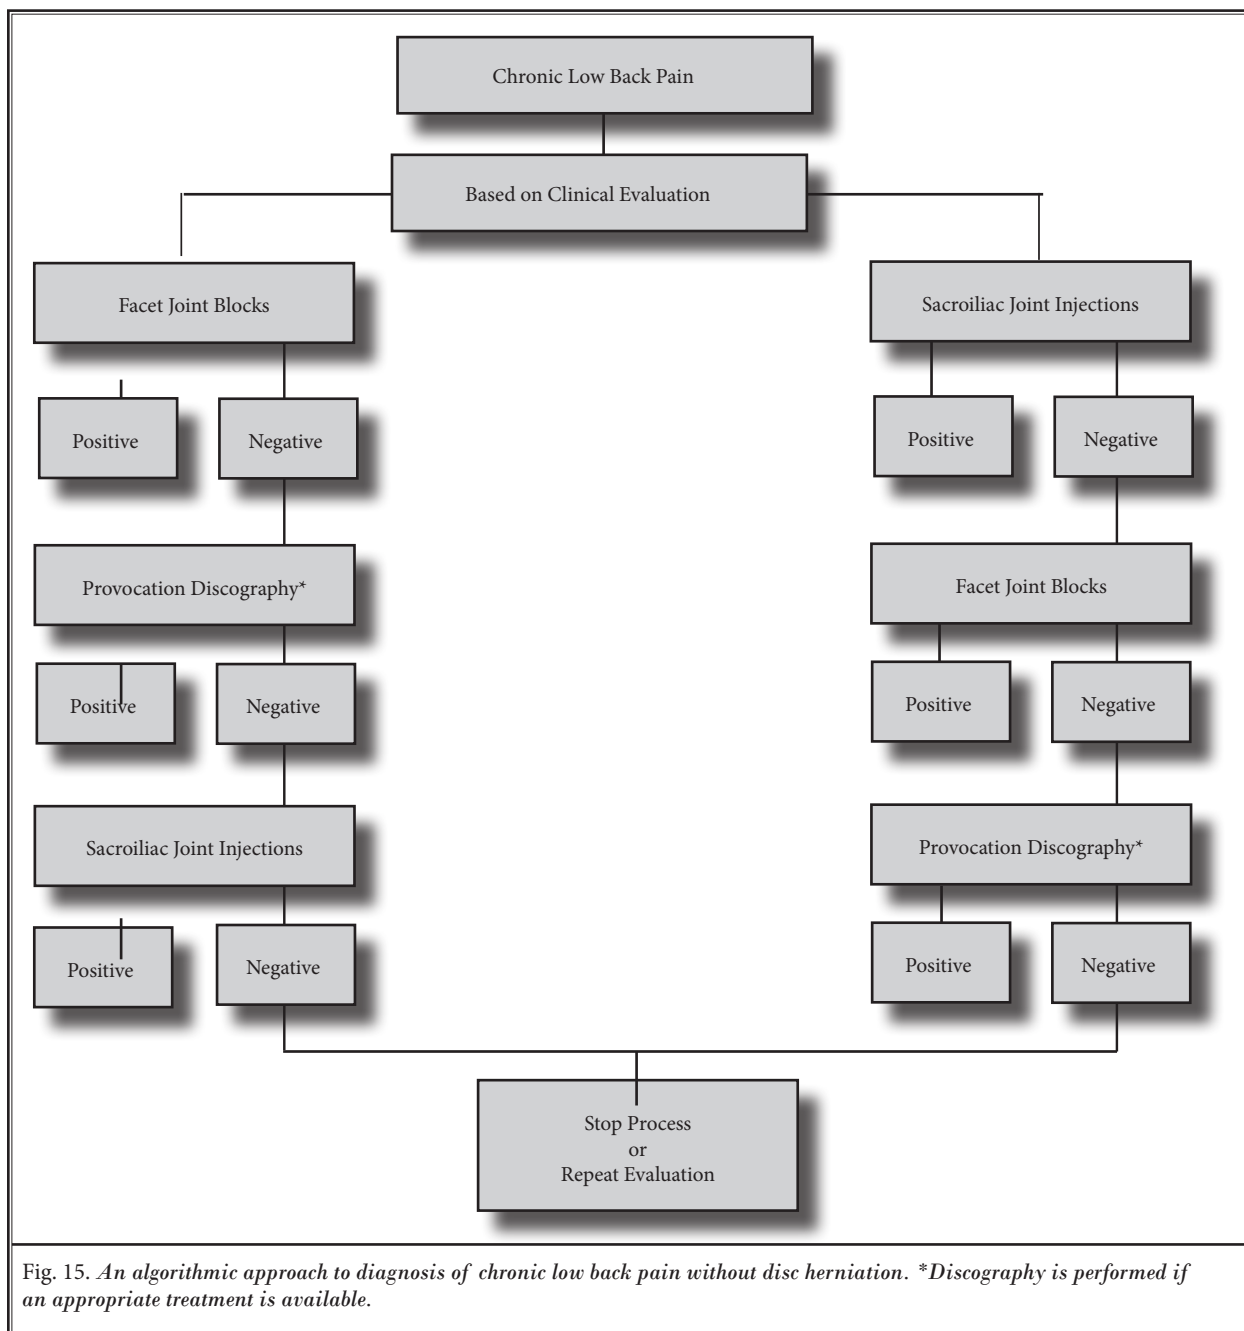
Chronic Low Back Pain

Based on Clinical Evaluation

Facet Joint Blocks

Positive

Negative

Provocation Discography*

Positive

Negative

Sacroiliac Joint Injections

Positive

Negative

Sacroiliac Joint Injections

Positive

Negative

Facet Joint Blocks

Positive

Negative

Provocation Discography*

Positive

Negative

Stop Process
or
Repeat Evaluation

Fig. 15. *An algorithmic approach to diagnosis of chronic low back pain without disc herniation. \*Discography is performed if an appropriate treatment is available.*